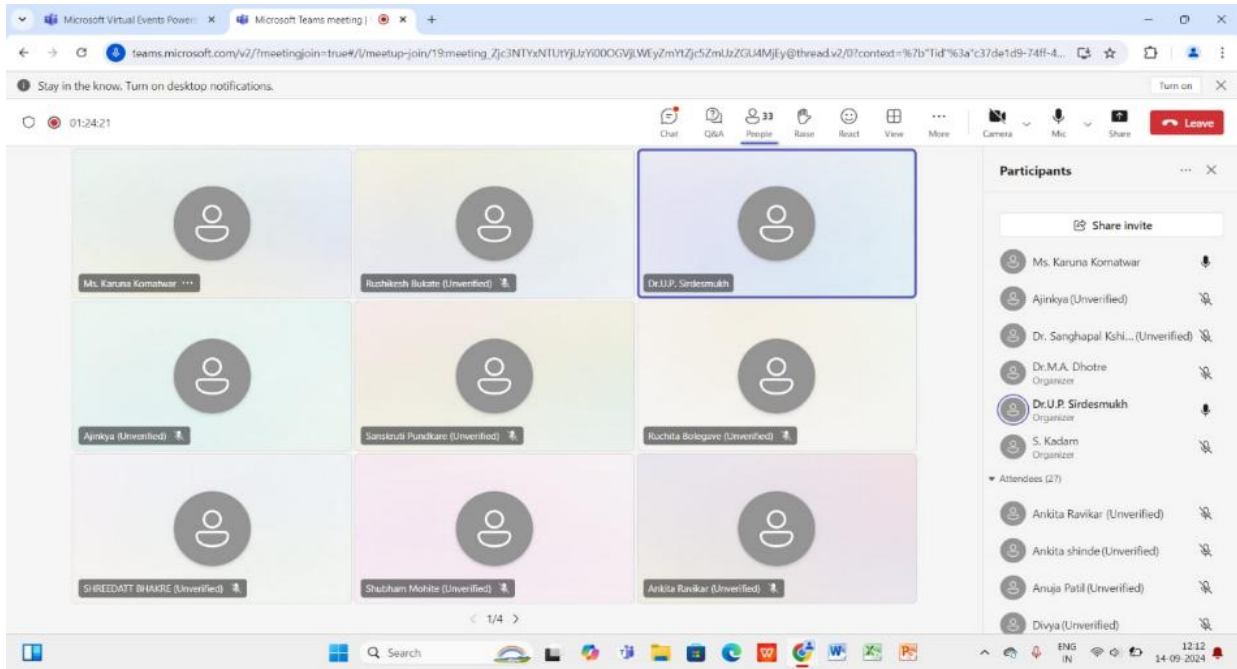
Microsoft Virtual Events Power ×
Microsoft Teams meeting | ×
+

teams.microsoft.com/v2/?meetingjoin=true#/l/meetup-join/19:meeting_Zjc3NTYxNTUtYjUzYi00OGVjLWEyZmYtZjc5ZmUzZGU4MjEy@thread.v2/0?context=%7b"Tid"%3a"c37de1d9-74ff-4...

Stay in the know. Turn on desktop notifications.
Turn on

01:24:21

Chat
Q&A
33
People
Raise
React
View
More
Camera
Mic
Share
Leave

Ms. Karuna Komatwar ···
Rushikesh Bukate (Unverified)
Dr.U.P. Sirdesmukh
Ajinkya (Unverified)
Sanskruti Pundkare (Unverified)
Ruchita Bolegave (Unverified)
SHREEDATT BHAKRE (Unverified)
Shubham Mohite (Unverified)
Ankita Ravikar (Unverified)

< 1/4 >

Participants

Share invite

Ms. Karuna Komatwar
Ajinkya (Unverified)
Dr. Sanghapal Kshi... (Unverified)
Dr.M.A. Dhotre
Organizer
Dr.U.P. Sirdesmukh
Organizer
S. Kadam
Organizer
Attendees (27)
Ankita Ravikar (Unverified)
Ankita shinde (Unverified)
Anuja Patil (Unverified)
Divya (Unverified)

Search

ENG
IN
12:12
14-09-2024